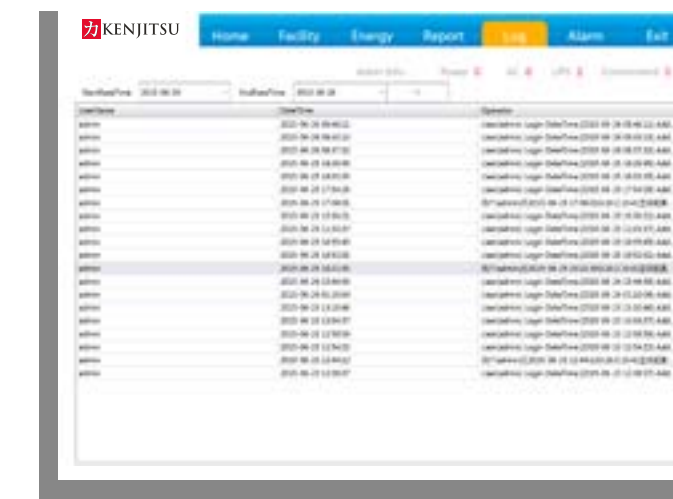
KENJITSU

Home Facility Energy Report Log Alarm Exit

StartDateTime 2015-06-19 EndDateTime 2015-06-28

| UserName | DateTime | Operation |
|---|---|---|
| admin | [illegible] | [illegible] |
| admin | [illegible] | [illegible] |
| admin | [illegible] | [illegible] |
| admin | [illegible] | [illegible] |
| admin | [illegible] | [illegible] |
| admin | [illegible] | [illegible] |
| admin | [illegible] | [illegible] |
| admin | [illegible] | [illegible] |
| admin | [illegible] | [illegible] |
| admin | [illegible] | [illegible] |
| admin | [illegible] | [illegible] |
| admin | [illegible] | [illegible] |
| admin | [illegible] | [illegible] |
| admin | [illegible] | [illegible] |
| admin | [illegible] | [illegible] |
| admin | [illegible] | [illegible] |
| admin | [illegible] | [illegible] |
| admin | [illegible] | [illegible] |
| admin | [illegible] | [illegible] |
| admin | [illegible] | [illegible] |
| admin | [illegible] | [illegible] |
| admin | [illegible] | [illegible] |
| admin | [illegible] | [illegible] |